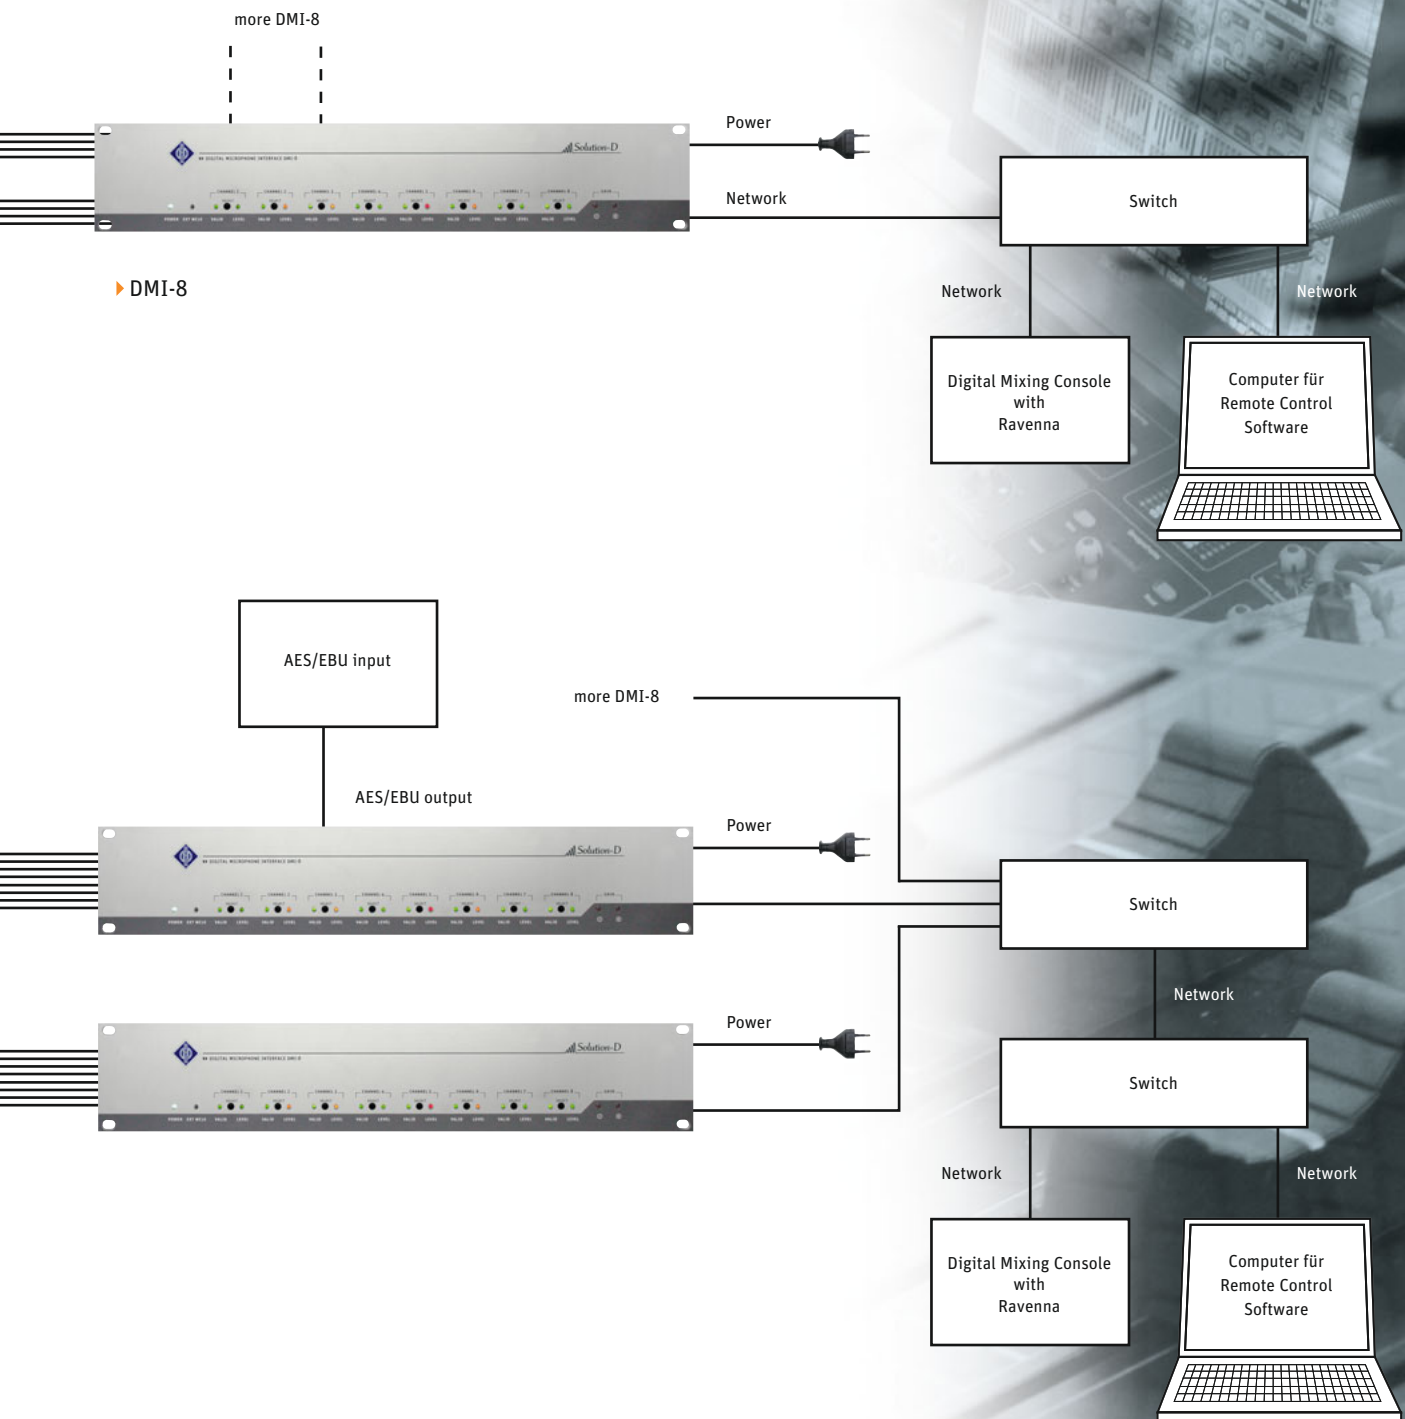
more DMI-8

Solution-D

Power

Network

Switch

DMI-8

Network

Network

Digital Mixing Console with Ravenna

Computer für Remote Control Software

AES/EBU input

more DMI-8

AES/EBU output

Solution-D

Power

Switch

Network

Solution-D

Power

Switch

Network

Network

Digital Mixing Console with Ravenna

Computer für Remote Control Software